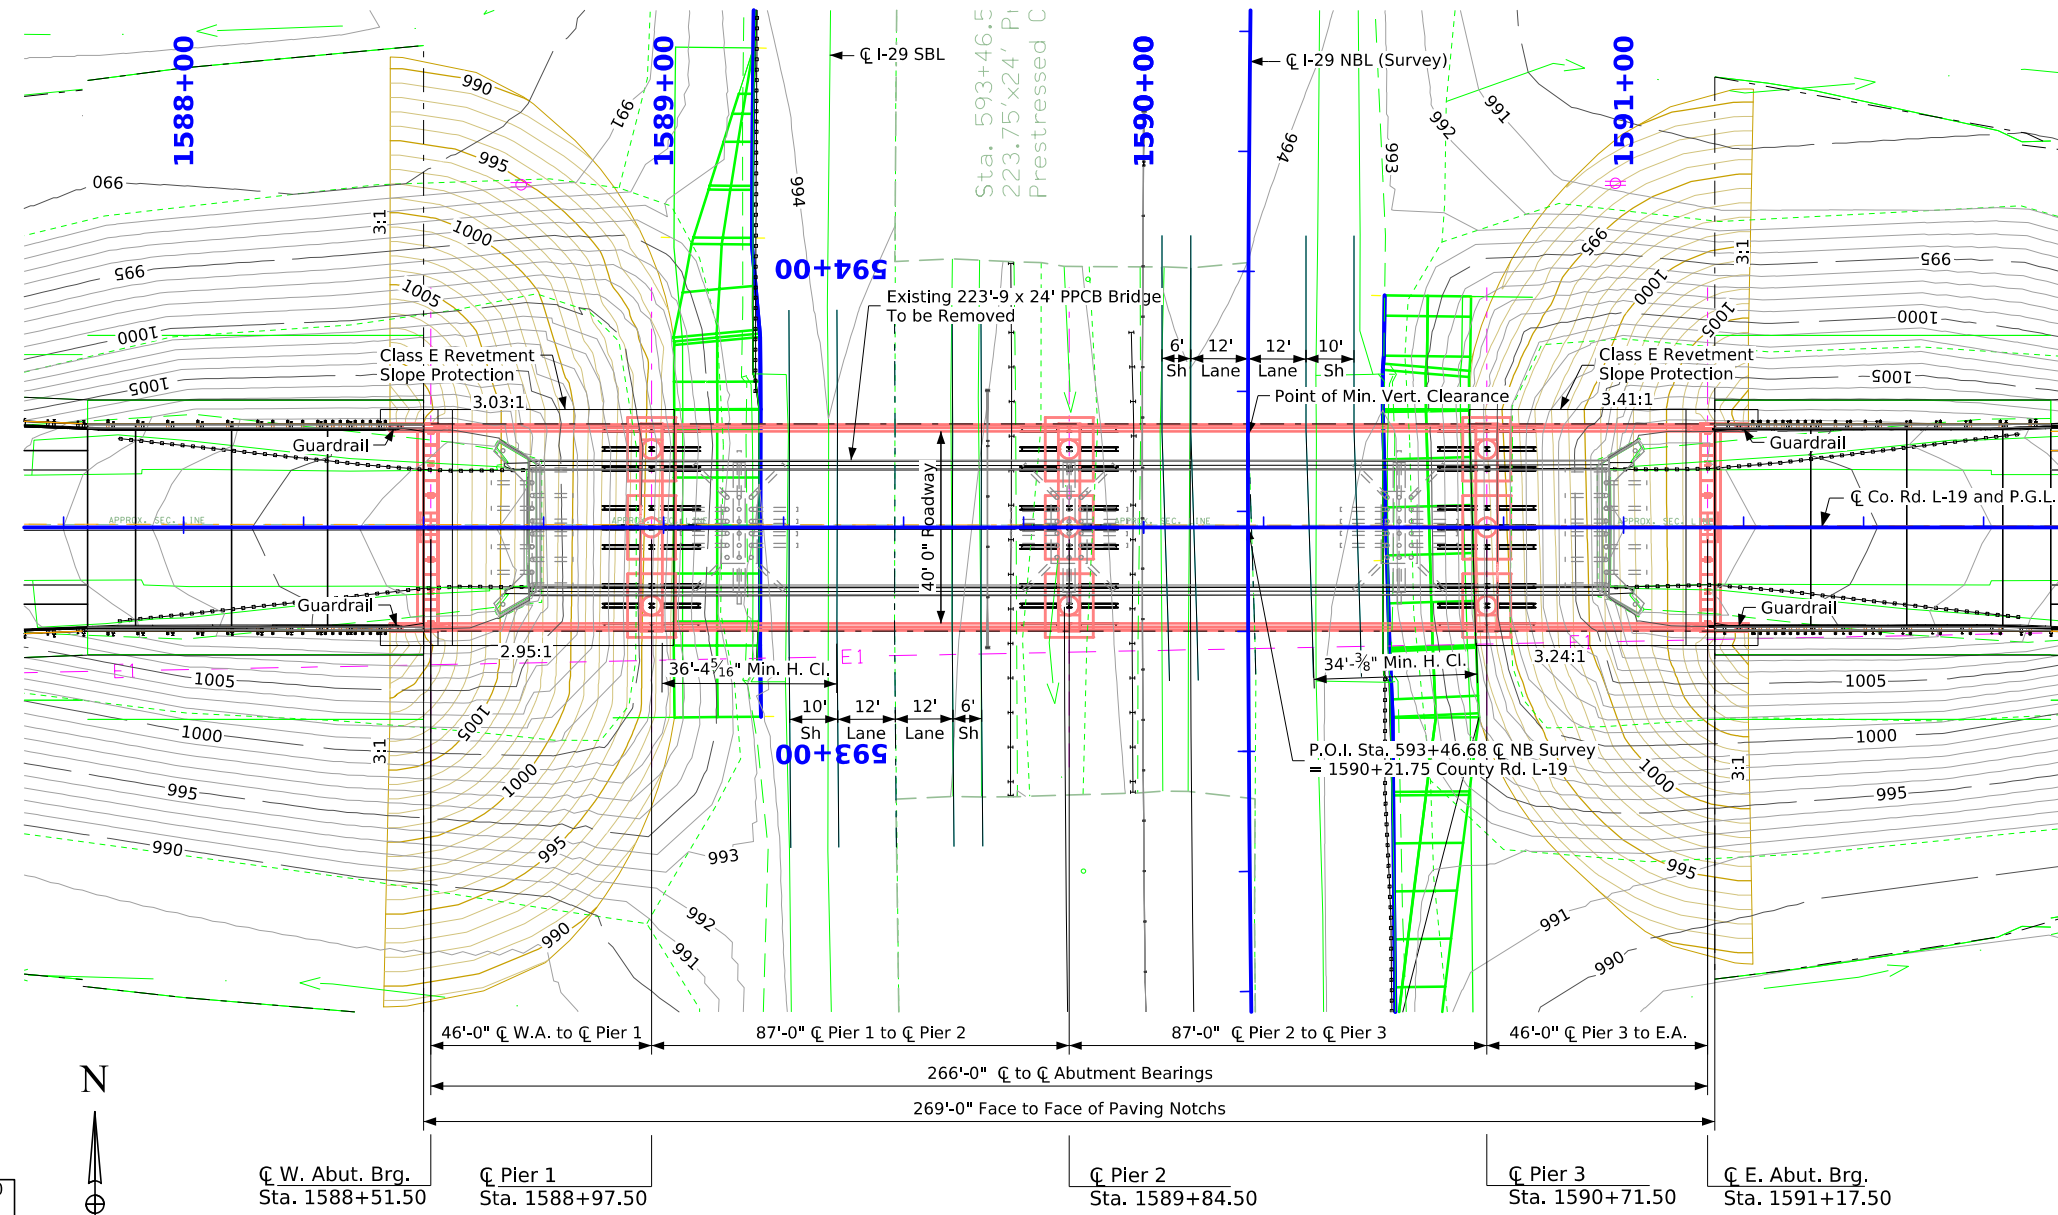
1588+00
1589+00
1590+00
1591+00
℄ I-29 SBL
℄ I-29 NBL (Survey)
Sta. 593+46.5
223.75'x24' P
Prestressed C
990
991
995
066
1000
3:1
995
1005
1000
1005
994
594+00
993
994
992
991
995
1000
1005
3:1
995
1000
1005
Existing 223'-9 x 24' PPCB Bridge
To be Removed
6' Sh
12' Lane
12' Lane
10' Sh
Class E Revetment
Slope Protection
Class E Revetment
Slope Protection
3.03:1
Point of Min. Vert. Clearance
3.41:1
Guardrail
Guardrail
℄ Co. Rd. L-19 and P.G.L.
40' 0" Roadway
Guardrail
Guardrail
2.95:1
E1
36'-4$\frac{5}{16}$" Min. H. Cl.
E1
34'-$\frac{3}{8}$" Min. H. Cl.
3.24:1
E1
1005
1005
10' Sh
12' Lane
12' Lane
6' Sh
1005
1000
3:1
593+00
P.O.I. Sta. 593+46.68 ℄ NB Survey
= 1590+21.75 County Rd. L-19
1000
1000
3:1
995
1000
995
995
990
995
993
992
991
990
995
991
990
46'-0" ℄ W.A. to ℄ Pier 1
87'-0" ℄ Pier 1 to ℄ Pier 2
87'-0" ℄ Pier 2 to ℄ Pier 3
46'-0" ℄ Pier 3 to E.A.
266'-0" ℄ to ℄ Abutment Bearings
269'-0" Face to Face of Paving Notchs
N
℄ W. Abut. Brg.
Sta. 1588+51.50
℄ Pier 1
Sta. 1588+97.50
℄ Pier 2
Sta. 1589+84.50
℄ Pier 3
Sta. 1590+71.50
℄ E. Abut. Brg.
Sta. 1591+17.50